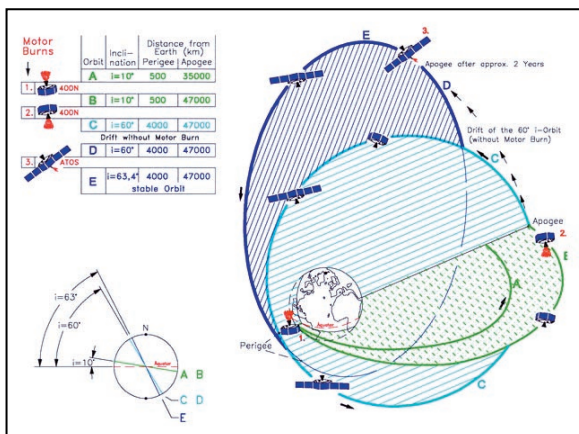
Motor Burns

| | Orbit | Incli-nation | Distance from Earth (km) Perigee | Apogee |
|---|---|---|---|---|
| 1. 400N | A | i=10° | 500 | 35000 |
| 2. 400N | B | i=10° | 500 | 47000 |
| | C | i=60° | 4000 | 47000 |
| | | Drift without Motor Burn | | |
| | D | i=60° | 4000 | 47000 |
| 3. ATOS | E | i=63,4° | 4000 | 47000 |
| | | stable Orbit | | |

i=63°
i=60°
i=10°
N
A B
C D
E

E
3.
Apogee after approx. 2 Years
D
Drift of the 60° i-Orbit (without Motor Burn)
C
Apogee
2.
B
A
Equator
1.
Perigee
C